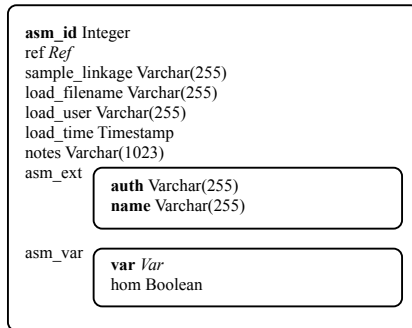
**asm_id** Integer
ref *Ref*
sample_linkage Varchar(255)
load_filename Varchar(255)
load_user Varchar(255)
load_time Timestamp
notes Varchar(1023)
asm_ext

**auth** Varchar(255)
**name** Varchar(255)

asm_var

**var** *Var*
hom Boolean